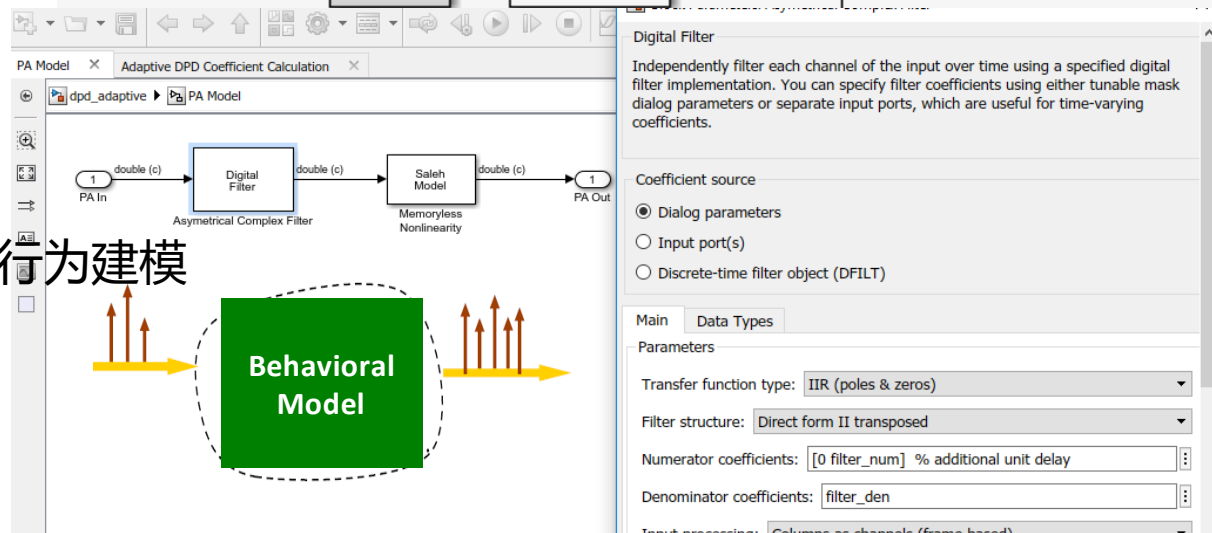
PA Model
Adaptive DPD Coefficient Calculation
dpd_adaptive ▶ PA Model

1
PA In
double (c)
Digital Filter
Asymetrical Complex Filter
double (c)
Saleh Model
Memoryless Nonlinearity
double (c)
1
PA Out

行为建模

Behavioral Model

Digital Filter
Independently filter each channel of the input over time using a specified digital filter implementation. You can specify filter coefficients using either tunable mask dialog parameters or separate input ports, which are useful for time-varying coefficients.

Coefficient source
Dialog parameters
Input port(s)
Discrete-time filter object (DFILT)

Main
Data Types
Parameters
Transfer function type: IIR (poles & zeros)
Filter structure: Direct form II transposed
Numerator coefficients: [0 filter_num] % additional unit delay
Denominator coefficients: filter_den
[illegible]